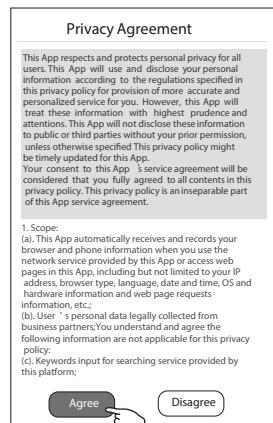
Privacy Agreement

This App respects and protects personal privacy for all users. This App will use and disclose your personal information according to the regulations specified in this privacy policy for provision of more accurate and personalized service for you. However, this App will treat these information with highest prudence and attentions. This App will not disclose these information to public or third parties without your prior permission, unless otherwise specified This privacy policy might be timely updated for this App.
Your consent to this App ' s service agreement will be considered that you fully agreed to all contents in this privacy policy. This privacy policy is an inseparable part of this App service agreement.

1. Scope:
(a). This App automatically receives and records your browser and phone information when you use the network service provided by this App or access web pages in this App, including but not limited to your IP address, browser type, language, date and time, OS and hardware information and web page requests information, etc.;
(b). User ' s personal data legally collected from business partners;You understand and agree the following information are not applicable for this privacy policy:
(c). Keywords input for searching service provided by this platform;

Agree

Disagree